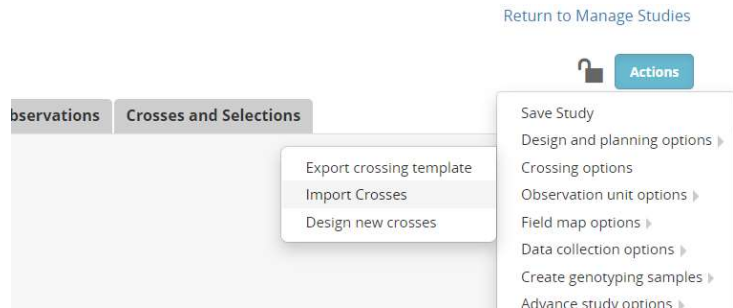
Return to Manage Studies

Actions

bservations

Crosses and Selections

Export crossing template
Import Crosses
Design new crosses

Save Study
Design and planning options
Crossing options
Observation unit options
Field map options
Data collection options
Create genotyping samples
Advance study options